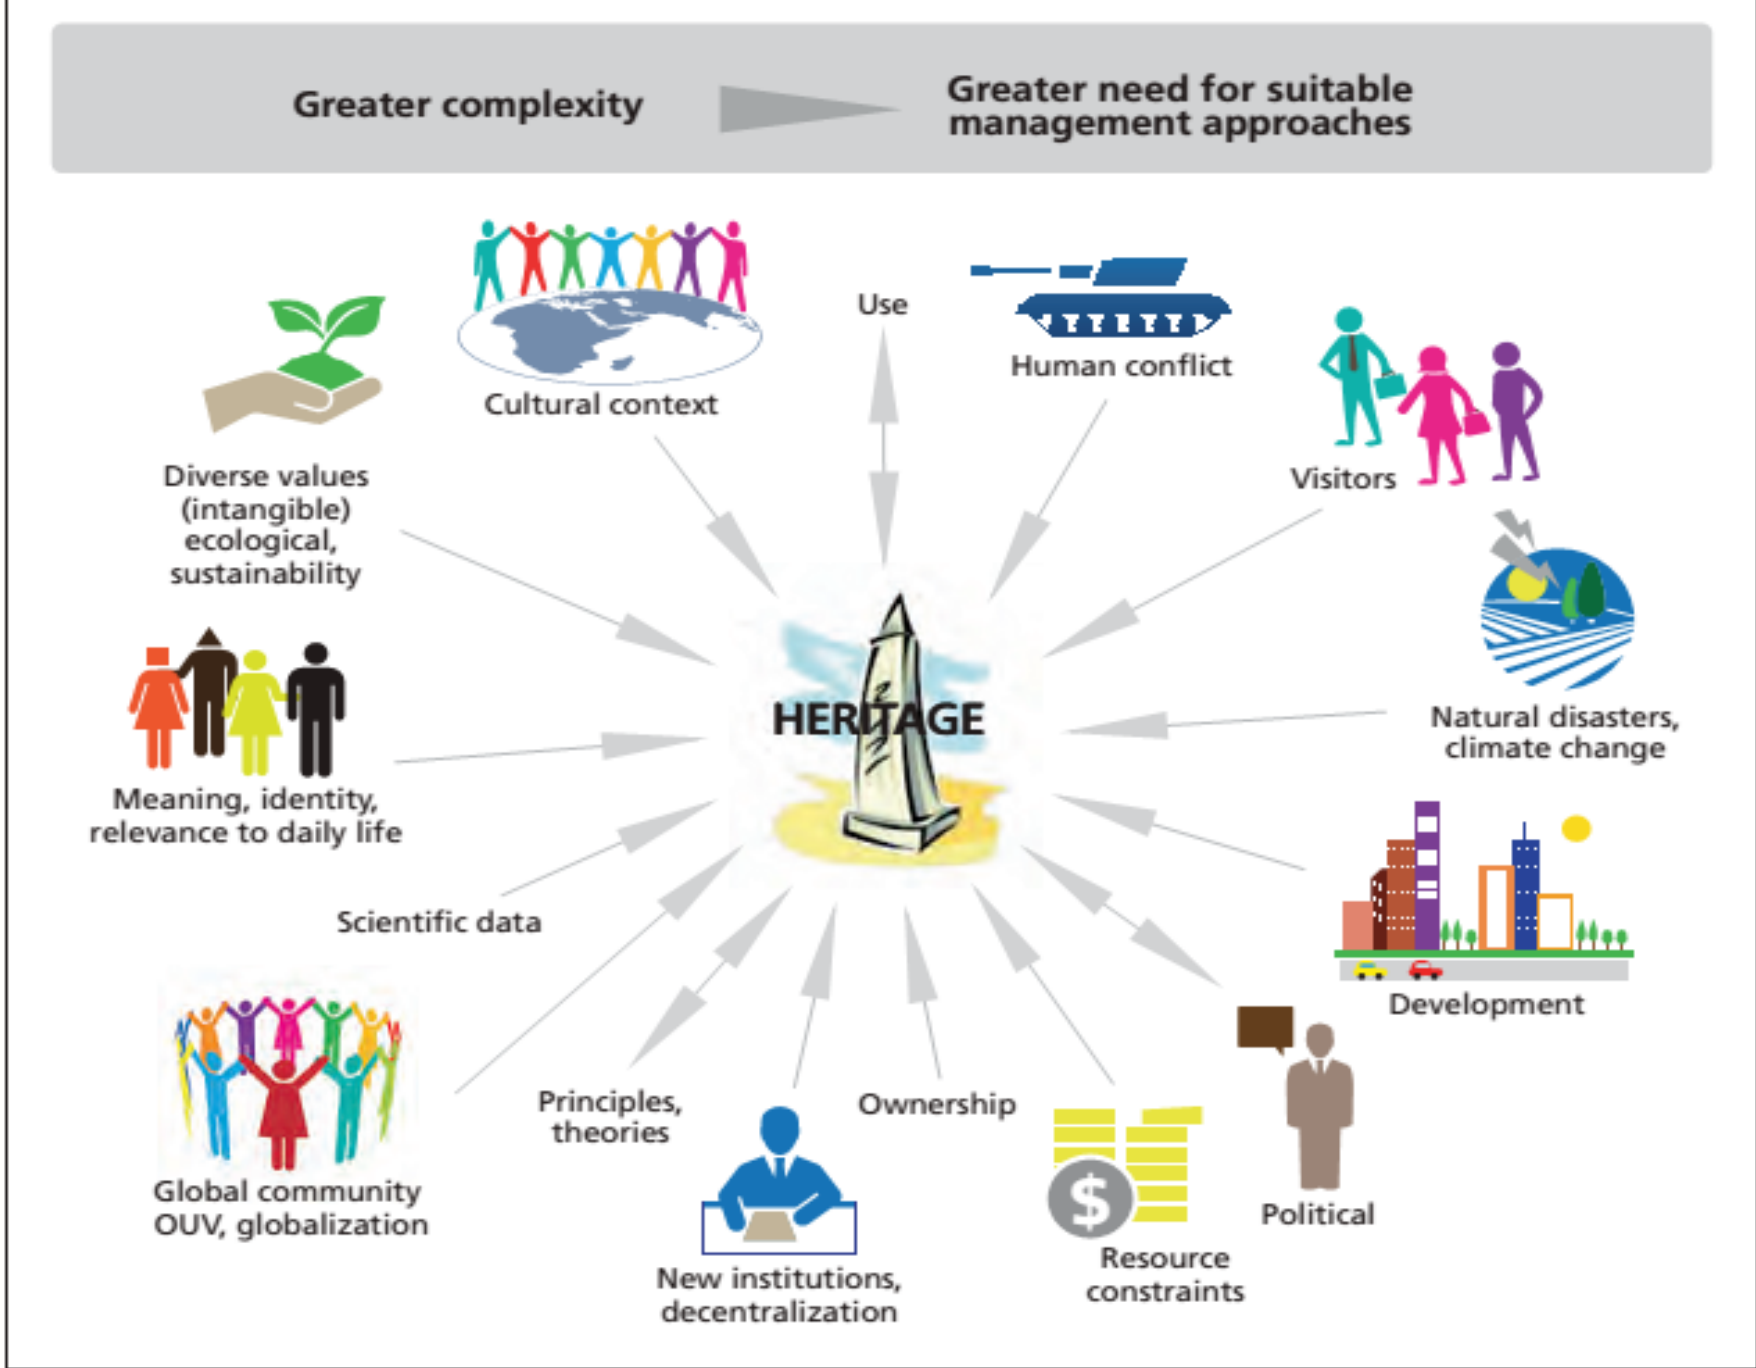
Greater complexity

Greater need for suitable management approaches

Cultural context

Use

Human conflict

Visitors

Diverse values (intangible) ecological, sustainability

HERITAGE

Natural disasters, climate change

Meaning, identity, relevance to daily life

Development

Scientific data

Global community OUV, globalization

Principles, theories

Ownership

Political

New institutions, decentralization

Resource constraints